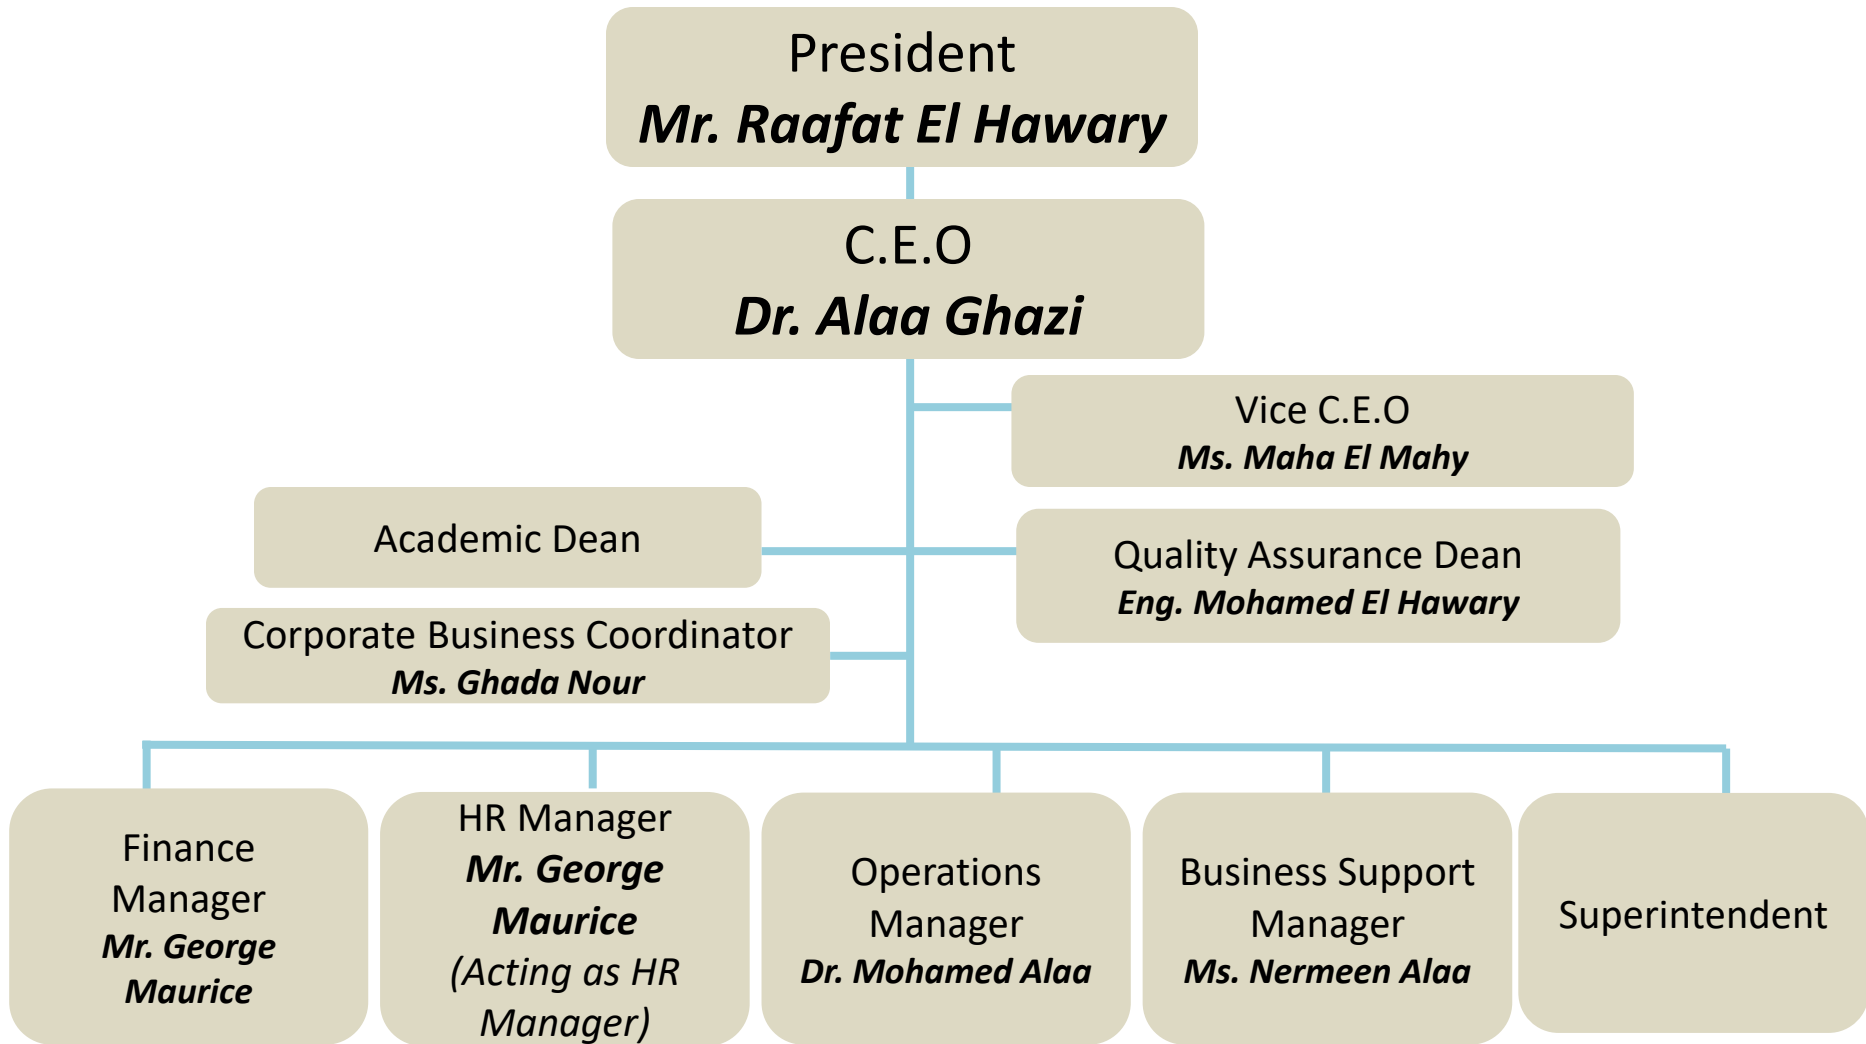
President
Mr. Raafat El Hawary

C.E.O
Dr. Alaa Ghazi

Vice C.E.O
Ms. Maha El Mahy

Academic Dean

Quality Assurance Dean
Eng. Mohamed El Hawary

Corporate Business Coordinator
Ms. Ghada Nour

Finance Manager
Mr. George Maurice

HR Manager
Mr. George Maurice
(Acting as HR Manager)

Operations Manager
Dr. Mohamed Alaa

Business Support Manager
Ms. Nermeen Alaa

Superintendent